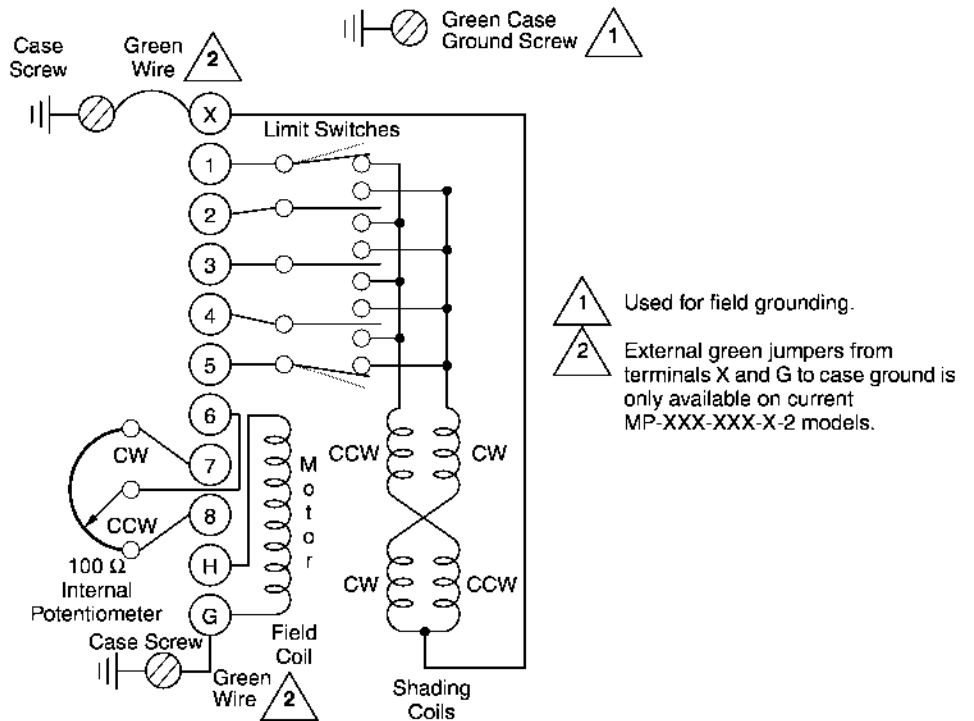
Green Case Ground Screw 1

Case Screw

Green Wire 2

X

Limit Switches

1

2

3

4

5

6

7

8

H

G

CW

CCW

100 $\Omega$ Internal Potentiometer

Motor

CCW

CW

CW

CCW

Case Screw

Green Wire 2

Field Coil

Shading Coils

1 Used for field grounding.

2 External green jumpers from terminals X and G to case ground is only available on current MP-XXX-XXX-X-2 models.